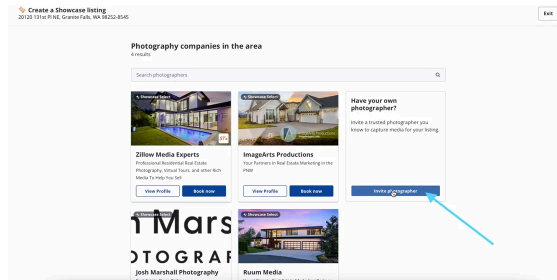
Create a Showcase listing
20120 131st Pl NE, Granite Falls, WA 98252-8545

Exit

Photography companies in the area
4 results

Search photographers

Showcase Select

Zillow Media Experts
Professional Residential Real Estate Photography, Virtual Tours, and other Rich Media To Help You Sell

View Profile
Book now

Showcase Select

ImageArts Productions
Your Partners in Real Estate Marketing in the PNW

View Profile
Book now

Have your own photographer?
Invite a trusted photographer you know to capture media for your listing.

Invite photographer

Showcase Select
n Mars
OTOGRAF
Josh Marshall Photography

Showcase Select

Ruum Media